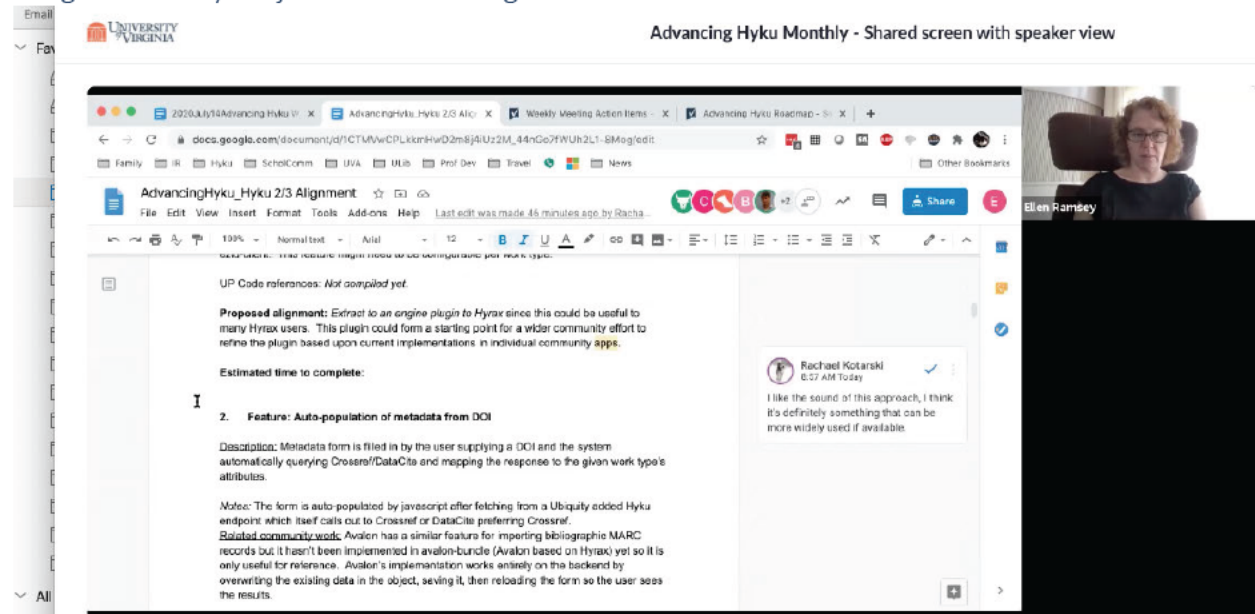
Email

Fav

All

UNIVERSITY VIRGINIA

Advancing Hyku Monthly - Shared screen with speaker view

2020July14Advancing Hyku W ×

AdvancingHyku_Hyku 2/3 Align ×

Weekly Meeting Action Items - ×

Advancing Hyku Roadmap - S ×

docs.google.com/document/d/1CTMVwCPLkkmHwD2m8j4iUz2M_44nGo7fWUh2L1-8Mog/edit

Family IR Hyku Schol Comm UVA ULib Prof Dev Travel News

Other Bookmarks

AdvancingHyku_Hyku 2/3 Alignment

File Edit View Insert Format Tools Add-ons Help Last edit was made 46 minutes ago by Racha...

Share

100% Normal text Arial 12

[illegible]

UP Code references: Not compiled yet.

Proposed alignment: Extract to an engine plugin to Hyrax since this could be useful to many Hyrax users. This plugin could form a starting point for a wider community effort to refine the plugin based upon current implementations in individual community apps.

Estimated time to complete:

2. Feature: Auto-population of metadata from DOI

Description: Metadata form is filled in by the user supplying a DOI and the system automatically querying Crossref/DataCite and mapping the response to the given work type's attributes.

Notes: The form is auto-populated by javascript after fetching from a Ubiquity added Hyku endpoint which itself calls out to Crossref or DataCite preferring Crossref.
Related community work: Avalon has a similar feature for importing bibliographic MARC records but it hasn't been implemented in avalon-bundle (Avalon based on Hyrax) yet so it is only useful for reference. Avalon's implementation works entirely on the backend by overwriting the existing data in the object, saving it, then reloading the form so the user sees the results.

Rachael Kotarski
8:37 AM Today

I like the sound of this approach, I think it's definitely something that can be more widely used if available.

Ellen Ramsey